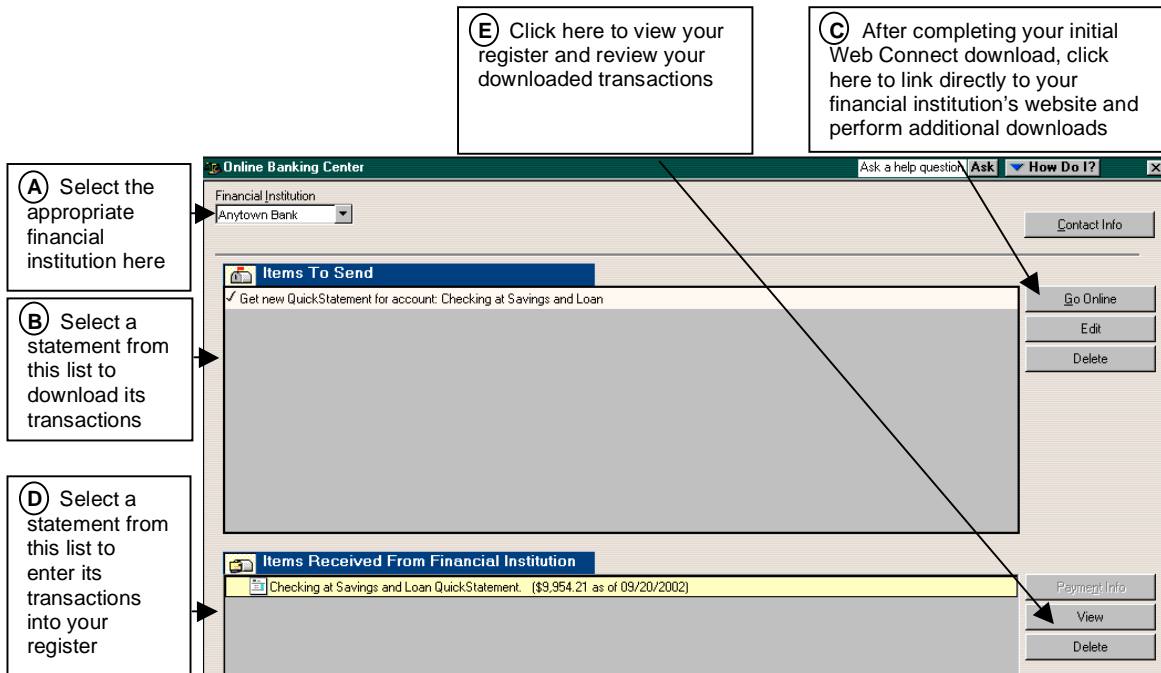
E Click here to view your register and review your downloaded transactions

C After completing your initial Web Connect download, click here to link directly to your financial institution's website and perform additional downloads

Online Banking Center

Ask a help question Ask How Do I?

A Select the appropriate financial institution here

Financial Institution
Anytown Bank

Contact Info

Items To Send

✓ Get new QuickStatement for account: Checking at Savings and Loan

Go Online
Edit
Delete

B Select a statement from this list to download its transactions

D Select a statement from this list to enter its transactions into your register

Items Received From Financial Institution

Checking at Savings and Loan QuickStatement. ($9,954.21 as of 09/20/2002)

Payment Info
View
Delete